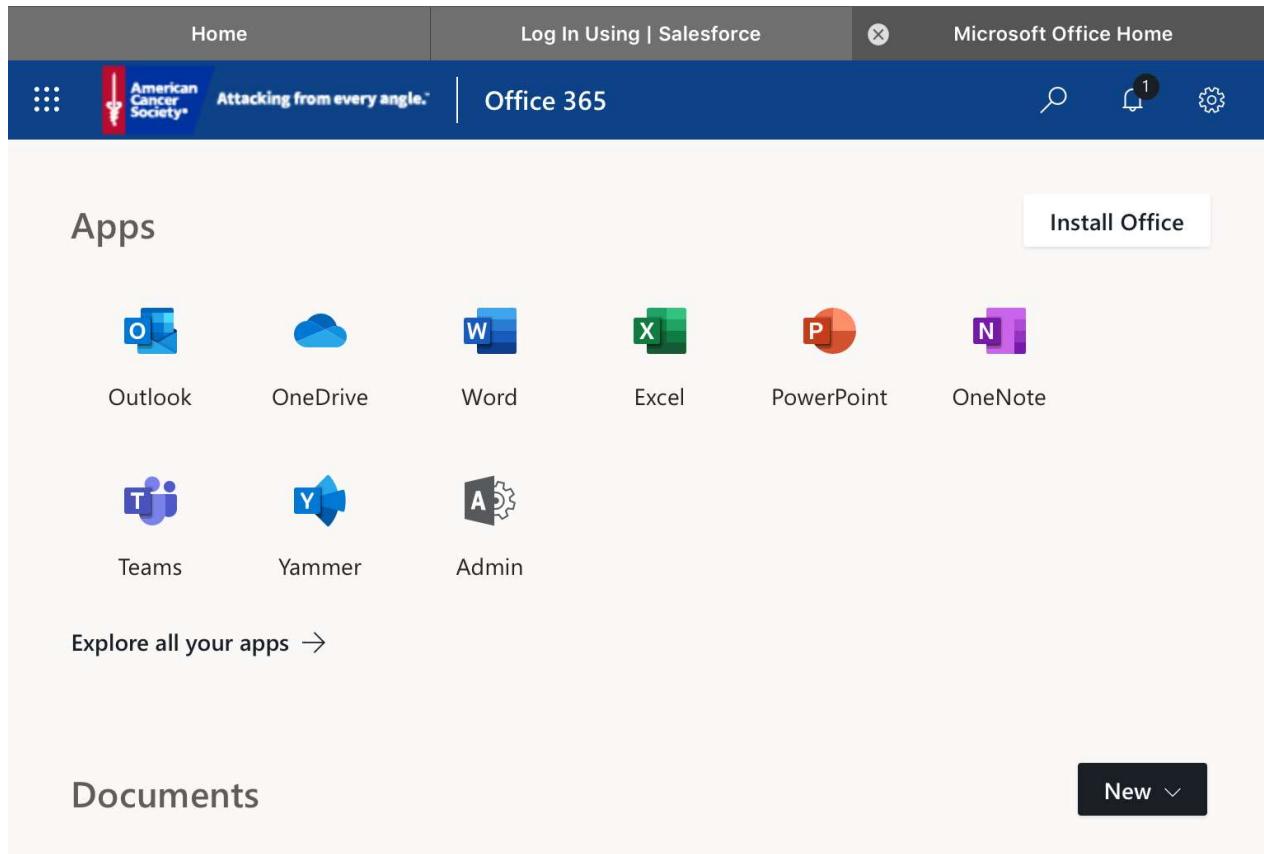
Home

Log In Using | Salesforce

Microsoft Office Home

American Cancer Society® Attacking from every angle.™

Office 365

1

Apps

Install Office

O Outlook

OneDrive

W Word

X Excel

P PowerPoint

N OneNote

T Teams

Y Yammer

A Admin

Explore all your apps →

Documents

New